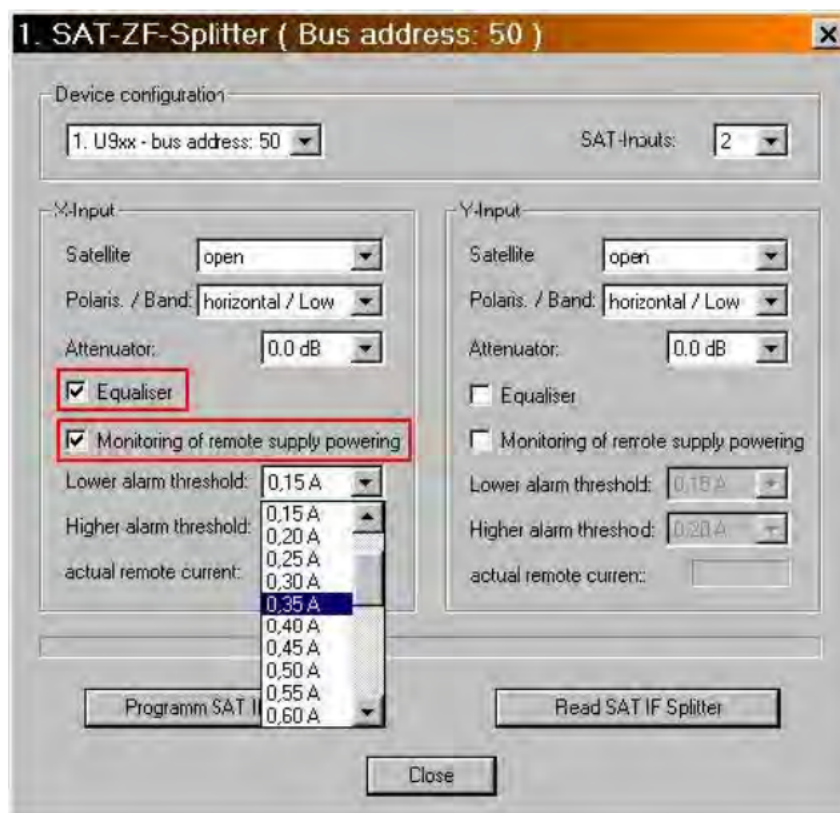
1. SAT-ZF-Splitter ( Bus address: 50 )

×

Device configuration

1. U9xx - bus address: 50

SAT-Inputs: 2

X-Input

Satellite open

Polaris. / Band: horizontal / Low

Attenuator: 0.0 dB

Equaliser

Monitoring of remote supply powering

Lower alarm threshold: 0,15 A

Higher alarm threshold:

actual remote current:

0,15 A
0,20 A
0,25 A
0,30 A
0,35 A
0,40 A
0,45 A
0,50 A
0,55 A
0,60 A

Y-Input

Satellite open

Polaris. / Band: horizontal / Low

Attenuator: 0.0 dB

Equaliser

Monitoring of remote supply powering

Lower alarm threshold: 0,15 A

Higher alarm threshod: 0,20 A

actual remote curren:

Programm SAT I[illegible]

Read SAT IF Splitter

Close